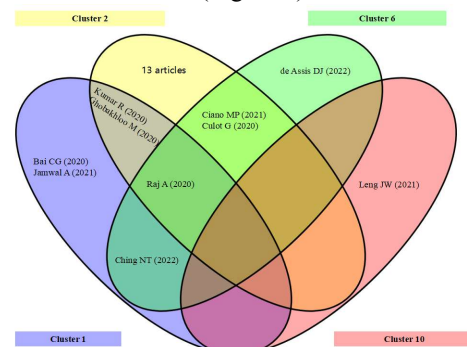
Cluster 2

Cluster 6

13 articles

de Assis DJ (2022)

Kumar R (2020)
Gholakhloo M (2020)

Ciano MP (2021)
Culot G (2020)

Bai CG (2020)
Jamwal A (2021)

Raj A (2020)

Leng JW (2021)

Ching NT (2022)

Cluster 1

Cluster 10